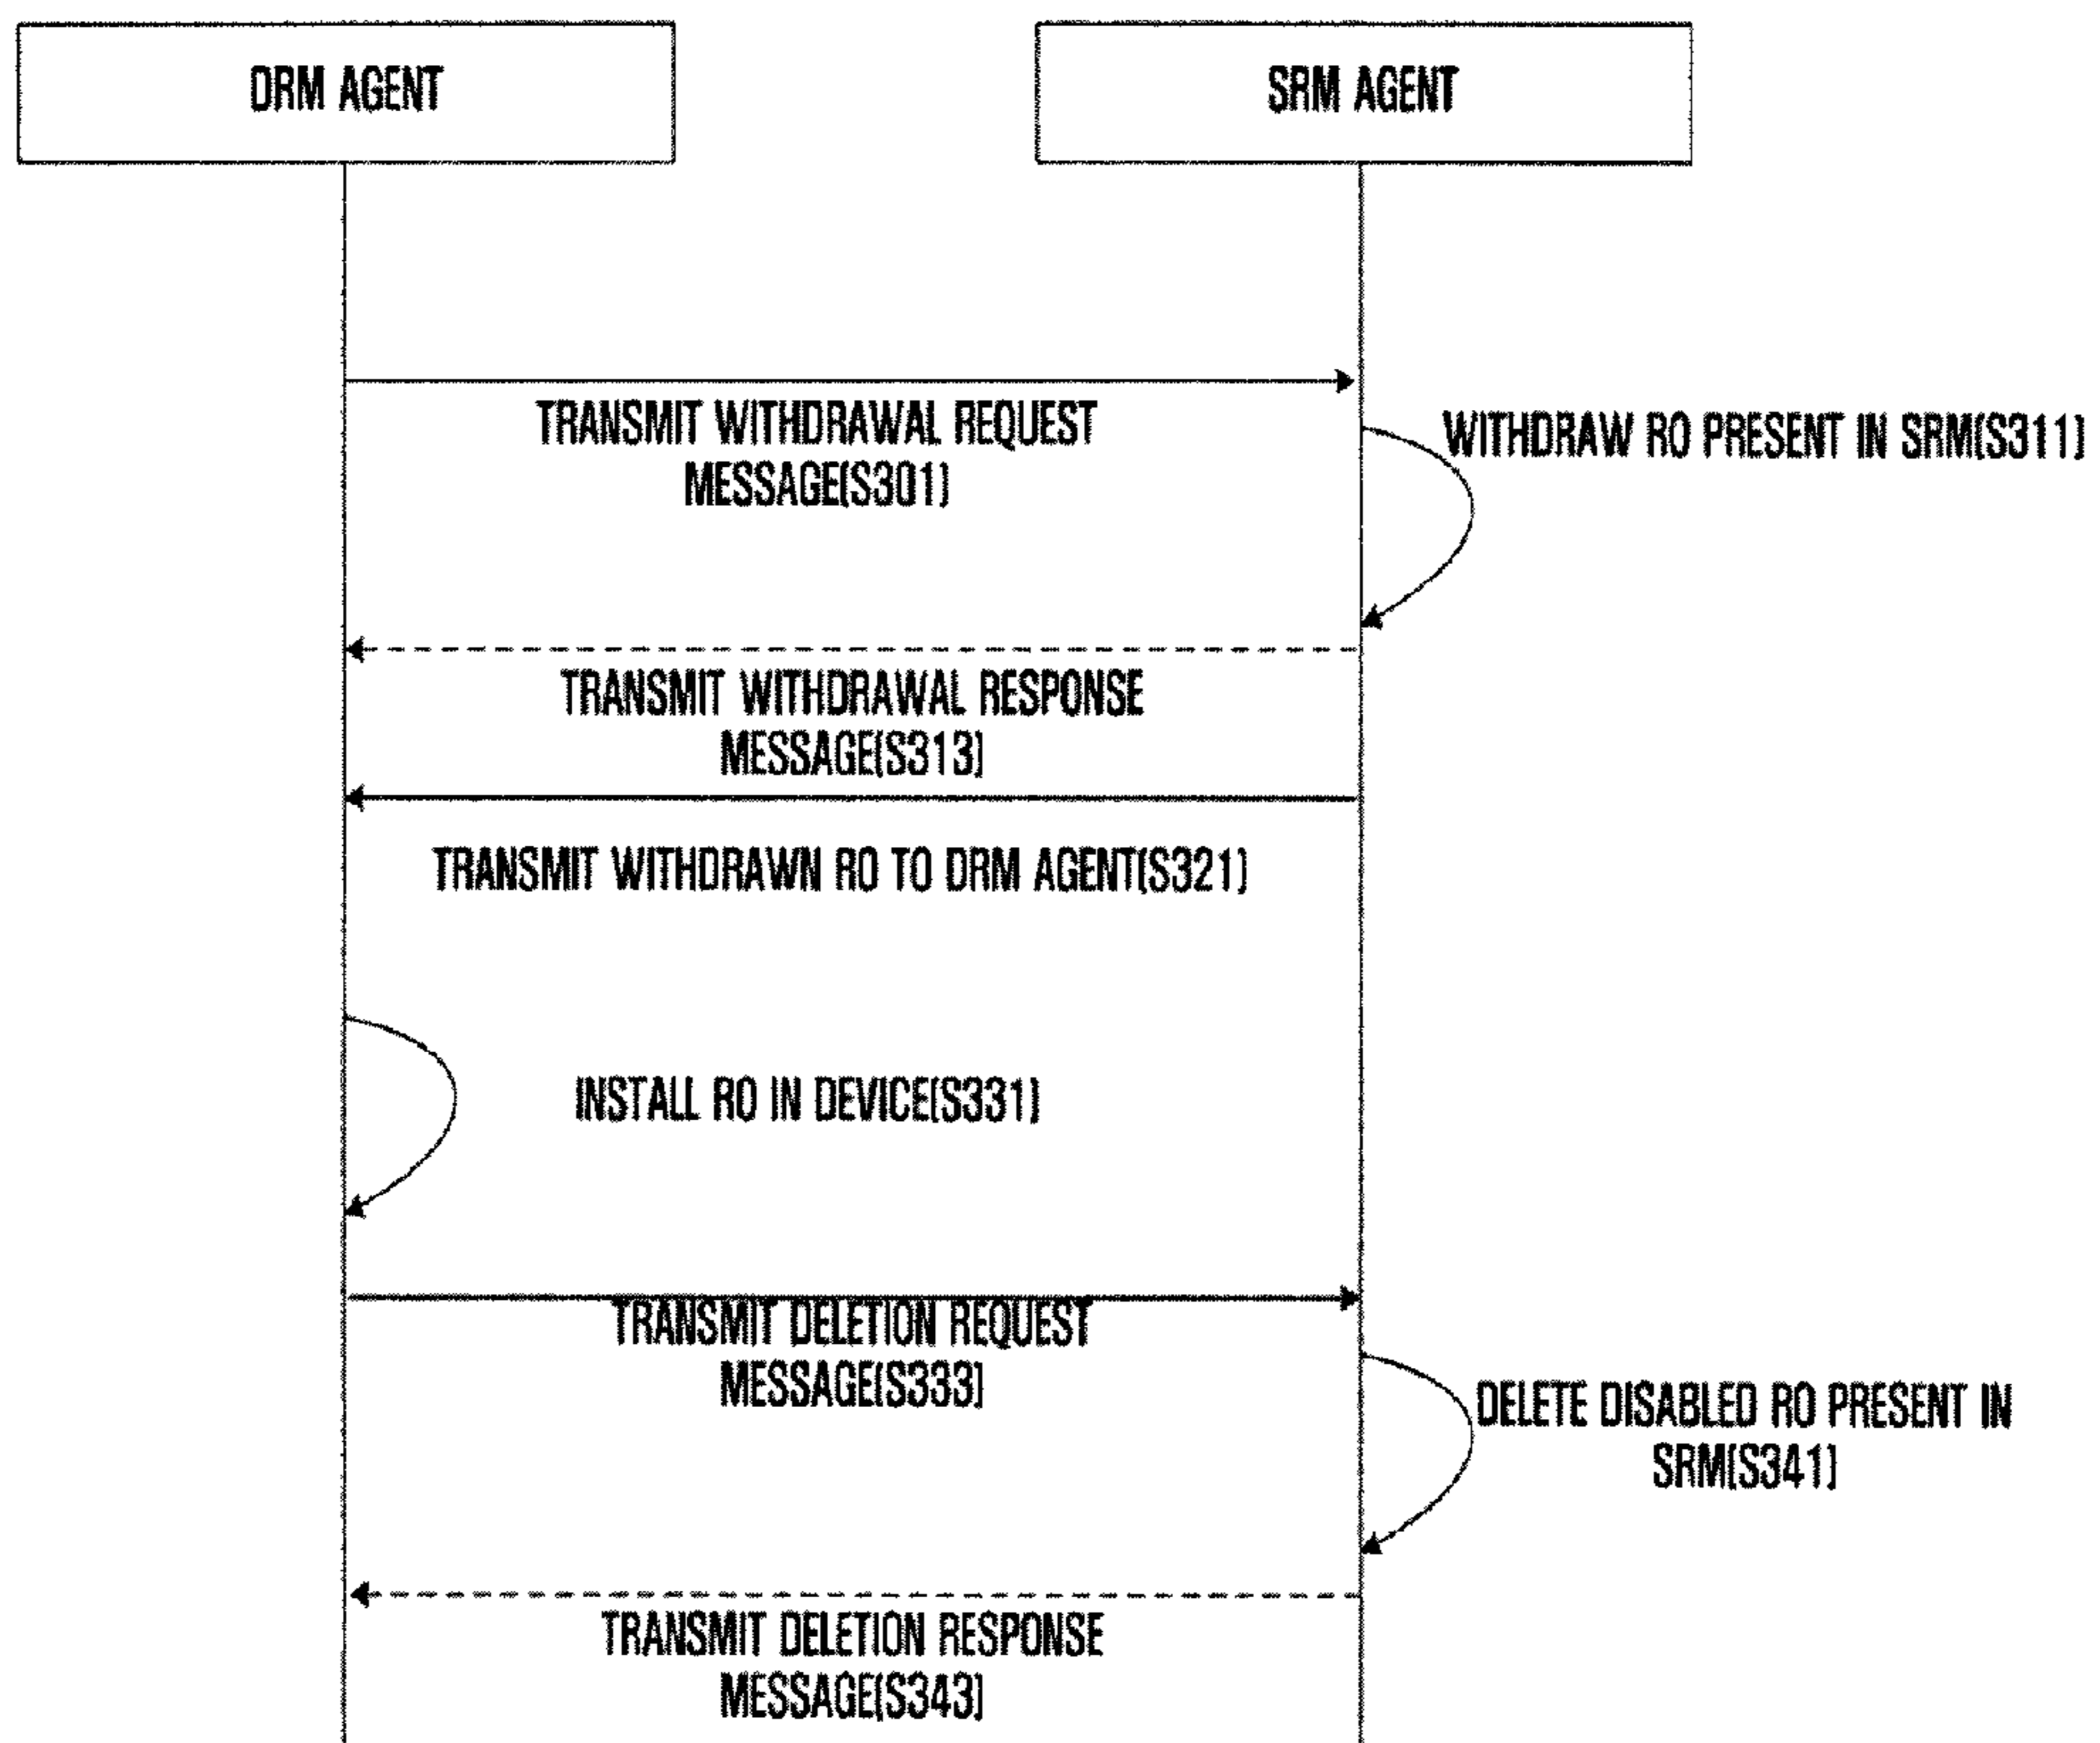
DRM AGENT

SRM AGENT

TRANSMIT WITHDRAWAL REQUEST MESSAGE(S301)

WITHDRAW RO PRESENT IN SRM(S311)

TRANSMIT WITHDRAWAL RESPONSE MESSAGE(S313)

TRANSMIT WITHDRAWN RO TO DRM AGENT(S321)

INSTALL RO IN DEVICE(S331)

TRANSMIT DELETION REQUEST MESSAGE(S333)

DELETE DISABLED RO PRESENT IN SRM(S341)

TRANSMIT DELETION RESPONSE MESSAGE(S343)